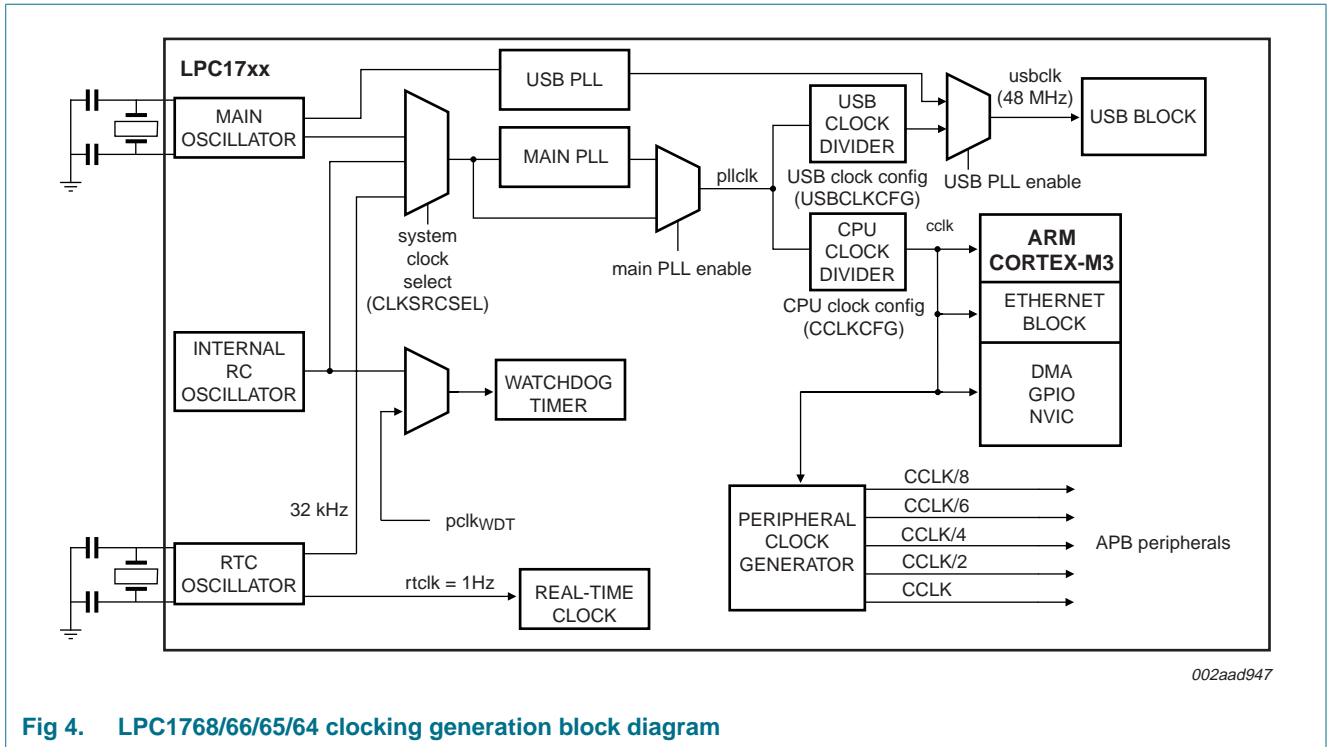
LPC17xx

MAIN OSCILLATOR

USB PLL

MAIN PLL

system clock select (CLKSRCSEL)

main PLL enable

pllclk

USB CLOCK DIVIDER

USB clock config (USBCLKCFG)

usbclk (48 MHz)

USB BLOCK

USB PLL enable

CPU CLOCK DIVIDER

cclk

CPU clock config (CCLKCFG)

ARM CORTEX-M3

ETHERNET BLOCK

DMA GPIO NVIC

INTERNAL RC OSCILLATOR

WATCHDOG TIMER

32 kHz

$pclk_{WDT}$

PERIPHERAL CLOCK GENERATOR

CCLK/8

CCLK/6

CCLK/4

CCLK/2

CCLK

APB peripherals

RTC OSCILLATOR

rtclk = 1Hz

REAL-TIME CLOCK

002aad947

Fig 4. LPC1768/66/65/64 clocking generation block diagram